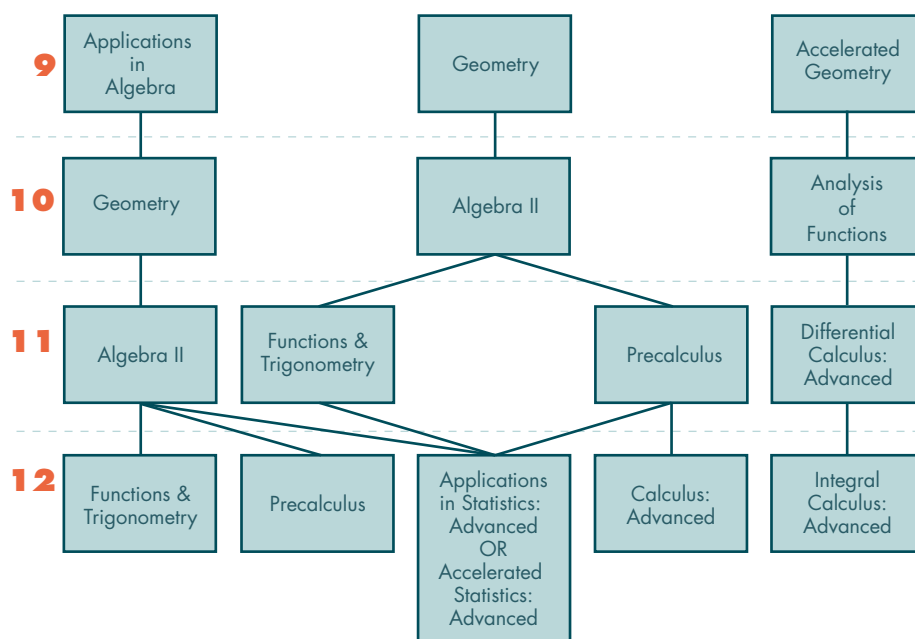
9

Applications in Algebra

Geometry

Accelerated Geometry

10

Geometry

Algebra II

Analysis of Functions

11

Algebra II

Functions & Trigonometry

Precalculus

Differential Calculus: Advanced

12

Functions & Trigonometry

Precalculus

Applications in Statistics: Advanced OR Accelerated Statistics: Advanced

Calculus: Advanced

Integral Calculus: Advanced